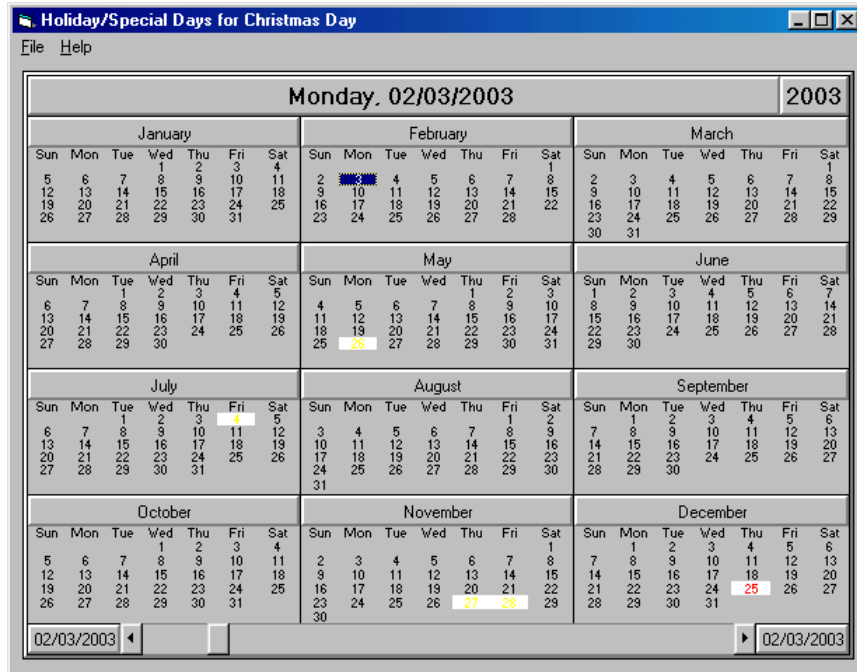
Holiday/Special Days for Christmas Day

File Help

Monday, 02/03/2003

2003

January

| Sun | Mon | Tue | Wed | Thu | Fri | Sat |
|---|---|---|---|---|---|---|
| | | | 1 | 2 | 3 | 4 |
| 5 | 6 | 7 | 8 | 9 | 10 | 11 |
| 12 | 13 | 14 | 15 | 16 | 17 | 18 |
| 19 | 20 | 21 | 22 | 23 | 24 | 25 |
| 26 | 27 | 28 | 29 | 30 | 31 | |

February

| Sun | Mon | Tue | Wed | Thu | Fri | Sat |
|---|---|---|---|---|---|---|
| | | | | | | 1 |
| 2 | 3 | 4 | 5 | 6 | 7 | 8 |
| 9 | 10 | 11 | 12 | 13 | 14 | 15 |
| 16 | 17 | 18 | 19 | 20 | 21 | 22 |
| 23 | 24 | 25 | 26 | 27 | 28 | |

March

| Sun | Mon | Tue | Wed | Thu | Fri | Sat |
|---|---|---|---|---|---|---|
| | | | | | | 1 |
| 2 | 3 | 4 | 5 | 6 | 7 | 8 |
| 9 | 10 | 11 | 12 | 13 | 14 | 15 |
| 16 | 17 | 18 | 19 | 20 | 21 | 22 |
| 23 | 24 | 25 | 26 | 27 | 28 | 29 |
| 30 | 31 | | | | | |

April

| Sun | Mon | Tue | Wed | Thu | Fri | Sat |
|---|---|---|---|---|---|---|
| | | 1 | 2 | 3 | 4 | 5 |
| 6 | 7 | 8 | 9 | 10 | 11 | 12 |
| 13 | 14 | 15 | 16 | 17 | 18 | 19 |
| 20 | 21 | 22 | 23 | 24 | 25 | 26 |
| 27 | 28 | 29 | 30 | | | |

May

| Sun | Mon | Tue | Wed | Thu | Fri | Sat |
|---|---|---|---|---|---|---|
| | | | | 1 | 2 | 3 |
| 4 | 5 | 6 | 7 | 8 | 9 | 10 |
| 11 | 12 | 13 | 14 | 15 | 16 | 17 |
| 18 | 19 | 20 | 21 | 22 | 23 | 24 |
| 25 | 26 | 27 | 28 | 29 | 30 | 31 |

June

| Sun | Mon | Tue | Wed | Thu | Fri | Sat |
|---|---|---|---|---|---|---|
| 1 | 2 | 3 | 4 | 5 | 6 | 7 |
| 8 | 9 | 10 | 11 | 12 | 13 | 14 |
| 15 | 16 | 17 | 18 | 19 | 20 | 21 |
| 22 | 23 | 24 | 25 | 26 | 27 | 28 |
| 29 | 30 | | | | | |

July

| Sun | Mon | Tue | Wed | Thu | Fri | Sat |
|---|---|---|---|---|---|---|
| | | 1 | 2 | 3 | 4 | 5 |
| 6 | 7 | 8 | 9 | 10 | 11 | 12 |
| 13 | 14 | 15 | 16 | 17 | 18 | 19 |
| 20 | 21 | 22 | 23 | 24 | 25 | 26 |
| 27 | 28 | 29 | 30 | 31 | | |

August

| Sun | Mon | Tue | Wed | Thu | Fri | Sat |
|---|---|---|---|---|---|---|
| | | | | | 1 | 2 |
| 3 | 4 | 5 | 6 | 7 | 8 | 9 |
| 10 | 11 | 12 | 13 | 14 | 15 | 16 |
| 17 | 18 | 19 | 20 | 21 | 22 | 23 |
| 24 | 25 | 26 | 27 | 28 | 29 | 30 |
| 31 | | | | | | |

September

| Sun | Mon | Tue | Wed | Thu | Fri | Sat |
|---|---|---|---|---|---|---|
| | 1 | 2 | 3 | 4 | 5 | 6 |
| 7 | 8 | 9 | 10 | 11 | 12 | 13 |
| 14 | 15 | 16 | 17 | 18 | 19 | 20 |
| 21 | 22 | 23 | 24 | 25 | 26 | 27 |
| 28 | 29 | 30 | | | | |

October

| Sun | Mon | Tue | Wed | Thu | Fri | Sat |
|---|---|---|---|---|---|---|
| | | | 1 | 2 | 3 | 4 |
| 5 | 6 | 7 | 8 | 9 | 10 | 11 |
| 12 | 13 | 14 | 15 | 16 | 17 | 18 |
| 19 | 20 | 21 | 22 | 23 | 24 | 25 |
| 26 | 27 | 28 | 29 | 30 | 31 | |

November

| Sun | Mon | Tue | Wed | Thu | Fri | Sat |
|---|---|---|---|---|---|---|
| | | | | | | 1 |
| 2 | 3 | 4 | 5 | 6 | 7 | 8 |
| 9 | 10 | 11 | 12 | 13 | 14 | 15 |
| 16 | 17 | 18 | 19 | 20 | 21 | 22 |
| 23 | 24 | 25 | 26 | 27 | 28 | 29 |
| 30 | | | | | | |

December

| Sun | Mon | Tue | Wed | Thu | Fri | Sat |
|---|---|---|---|---|---|---|
| | 1 | 2 | 3 | 4 | 5 | 6 |
| 7 | 8 | 9 | 10 | 11 | 12 | 13 |
| 14 | 15 | 16 | 17 | 18 | 19 | 20 |
| 21 | 22 | 23 | 24 | 25 | 26 | 27 |
| 28 | 29 | 30 | 31 | | | |

02/03/2003 02/03/2003